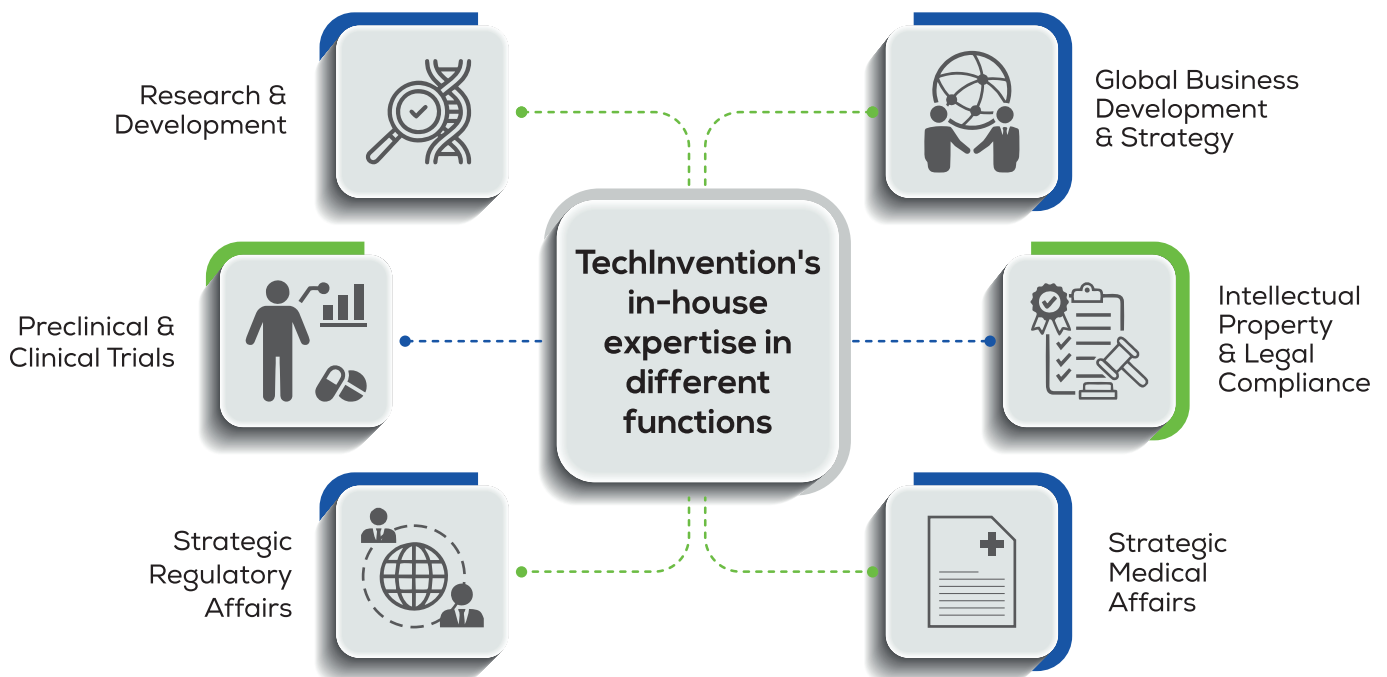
TechInvention's in-house expertise in different functions

Research & Development

Global Business Development & Strategy

Preclinical & Clinical Trials

Intellectual Property & Legal Compliance

Strategic Regulatory Affairs

Strategic Medical Affairs